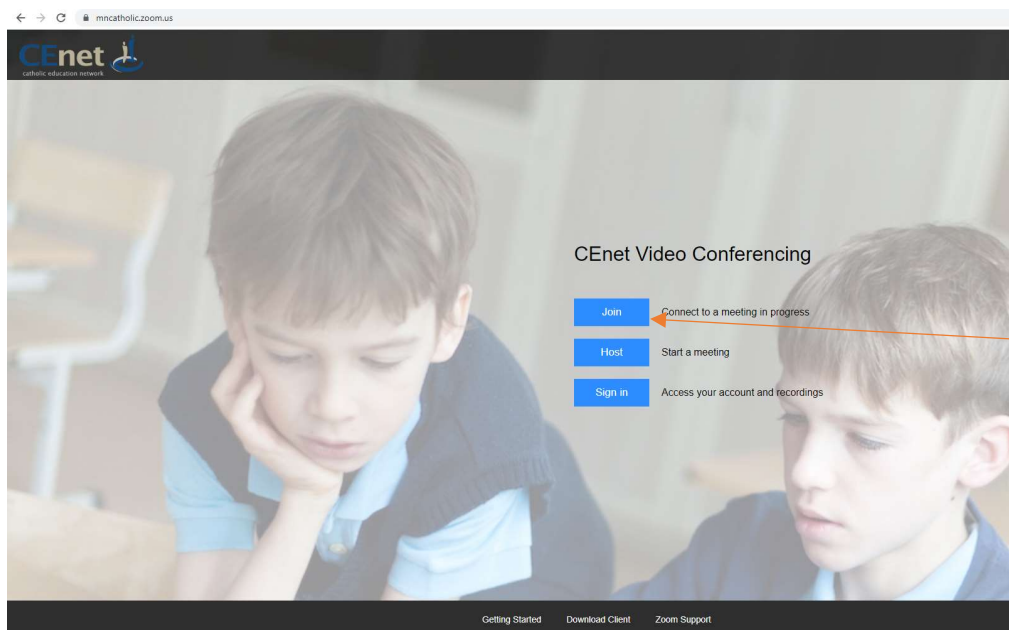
mncatholic.zoom.us

CEnet
catholic education network

CEnet Video Conferencing

Join Connect to a meeting in progress

Host Start a meeting

Sign in Access your account and recordings

Getting Started Download Client Zoom Support